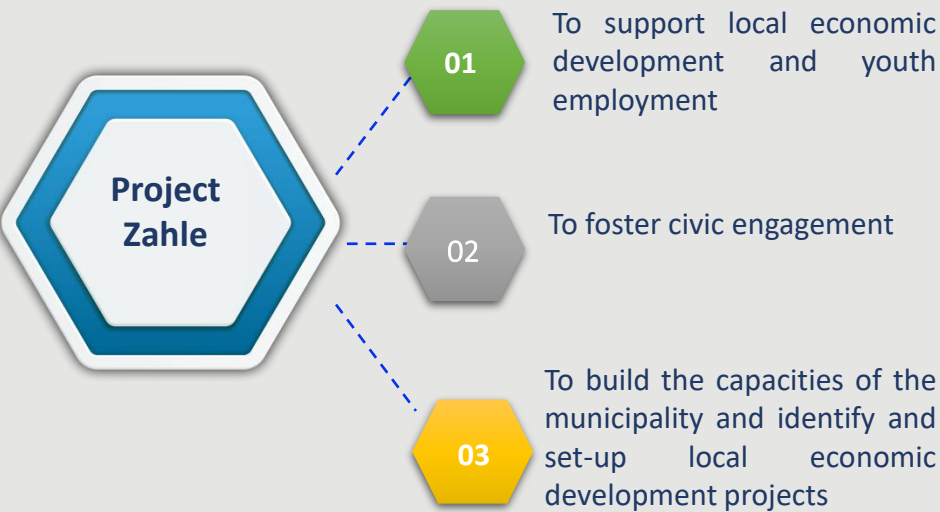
Project Zahle

01

To support local economic development and youth employment

02

To foster civic engagement

03

To build the capacities of the municipality and identify and set-up local economic development projects